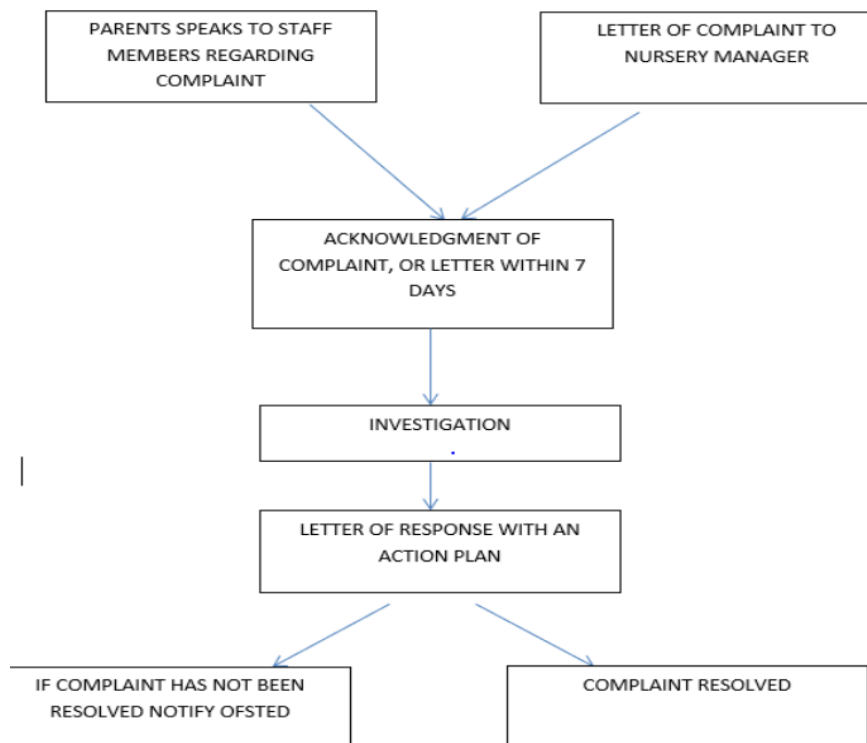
PARENTS SPEAKS TO STAFF MEMBERS REGARDING COMPLAINT

LETTER OF COMPLAINT TO NURSERY MANAGER

ACKNOWLEDGMENT OF COMPLAINT, OR LETTER WITHIN 7 DAYS

INVESTIGATION

LETTER OF RESPONSE WITH AN ACTION PLAN

IF COMPLAINT HAS NOT BEEN RESOLVED NOTIFY OFSTED

COMPLAINT RESOLVED